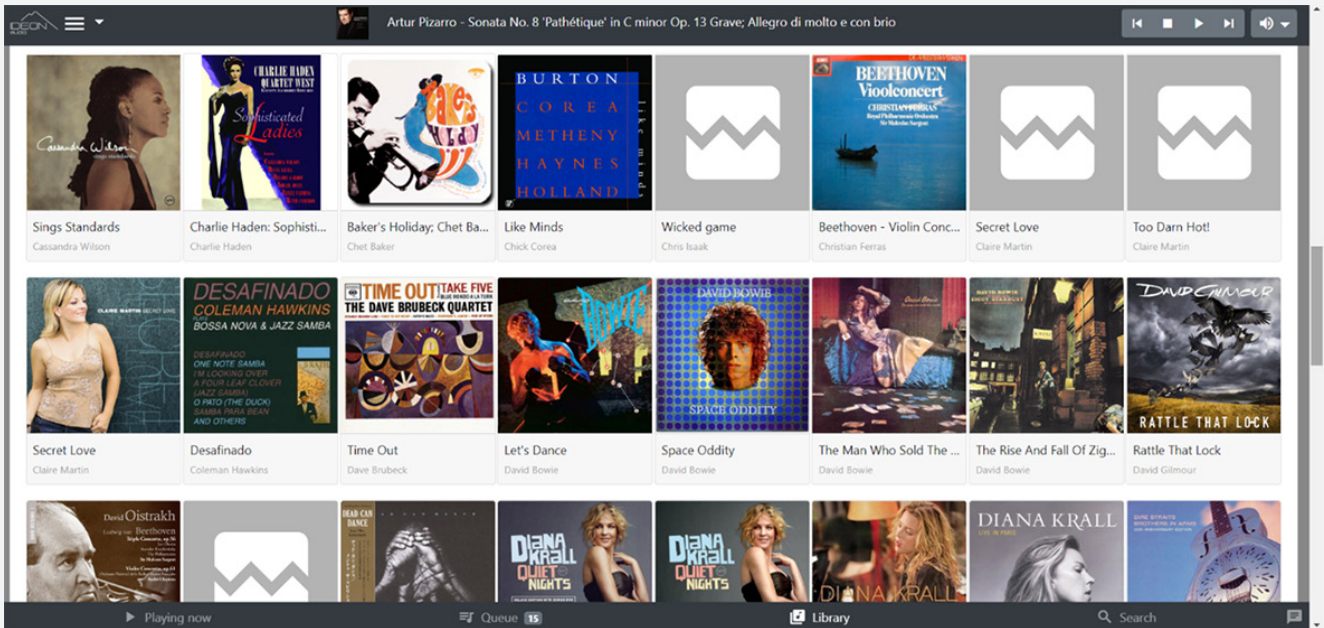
DEON

Artur Pizarro - Sonata No. 8 'Pathétique' in C minor Op. 13 Grave; Allegro di molto e con brio

Cassandra Wilson sings standards

CHARLIE HADEN QUARTET WEST

Sophisticated Ladies

BURTON COREA METHENY HAYNES HOLLAND

like minds

BEETHOVEN Vioolconcert

CHRISTIAN FERRAS

Sings Standards
Cassandra Wilson

Charlie Haden: Sophisti...
Charlie Haden

Baker's Holiday; Chet Ba...
Chet Baker

Like Minds
Chick Corea

Wicked game
Chris Isaak

Beethoven - Violin Conc...
Christian Ferras

Secret Love
Claire Martin

Too Darn Hot!
Claire Martin

CLAIRE MARTIN SECRET LOVE

DESAFINADO COLEMAN HAWKINS

BOSSA NOVA & JAZZ SAMBA

DESAFINADO
ONE NOTE SAMBA
I'M LOOKING OVER A FOUR LEAF CLOVER
(JAZZ SAMBA)
O PATO (THE DUCK)
SAMBA PARA BEAN
AND OTHERS

TIME OUT TAKE FIVE
THE DAVE BRUBECK QUARTET

BOWIE

DAVID BOWIE

SPACE ODDITY

DAVID GILMOUR

RATTLE THAT LOCK

Secret Love
Claire Martin

Desafinado
Coleman Hawkins

Time Out
Dave Brubeck

Let's Dance
David Bowie

Space Oddity
David Bowie

The Man Who Sold The ...
David Bowie

The Rise And Fall Of Zig...
David Bowie

Rattle That Lock
David Gilmour

David Oistrakh
Beethoven

DIANA KRALL QUIET NIGHTS

DIANA KRALL QUIET NIGHTS

DIANA KRALL

DIANA KRALL

DIRE STRAITS BROTHERS IN ARMS

Playing now

Queue 15

Library

Search